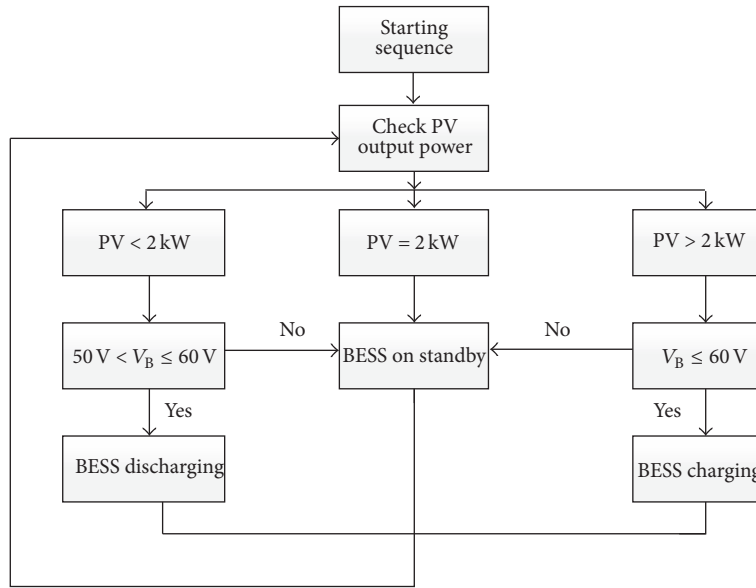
Starting sequence

Check PV output power

PV < 2 kW

PV = 2 kW

PV > 2 kW

$50\text{ V} < V_B \leq 60\text{ V}$

No

BESS on standby

No

$V_B \leq 60\text{ V}$

Yes

Yes

BESS discharging

BESS charging